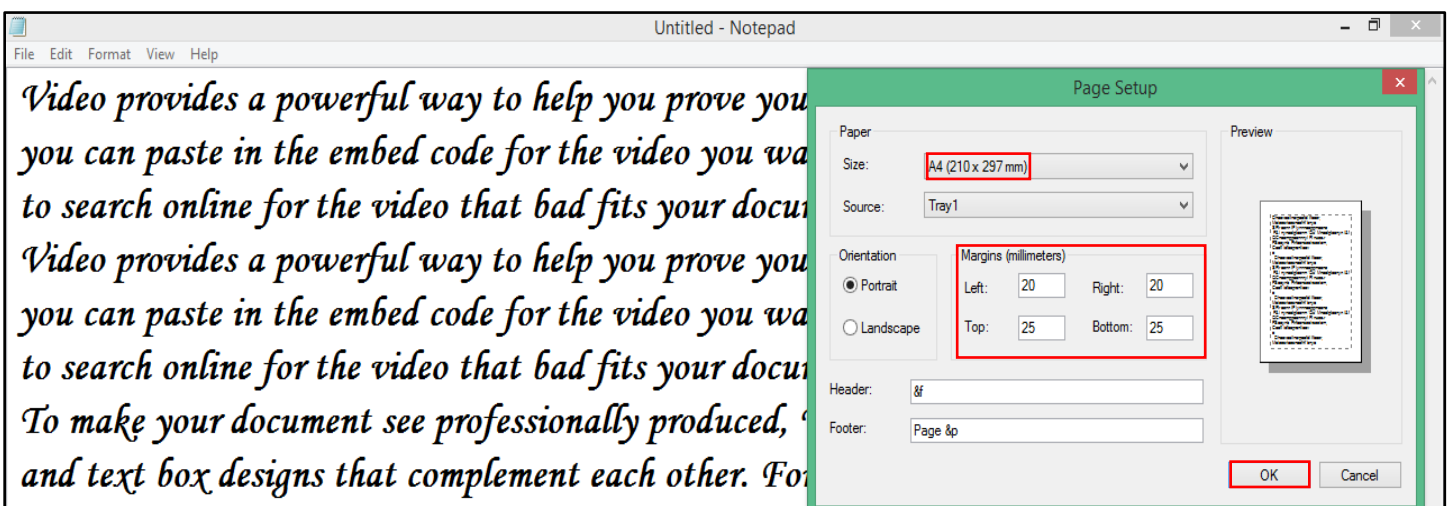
Untitled - Notepad

File Edit Format View Help

Video provides a powerful way to help you prove you
you can paste in the embed code for the video you wa
to search online for the video that bad fits your docu
Video provides a powerful way to help you prove you
you can paste in the embed code for the video you wa
to search online for the video that bad fits your docu
To make your document see professionally produced,
and text box designs that complement each other. Fo

Page Setup

Paper

Size: A4 (210 x 297 mm)

Source: Tray1

Preview

Orientation

Portrait

Landscape

Margins (millimeters)

Left: 20

Right: 20

Top: 25

Bottom: 25

Header: &f

Footer: Page &p

OK

Cancel